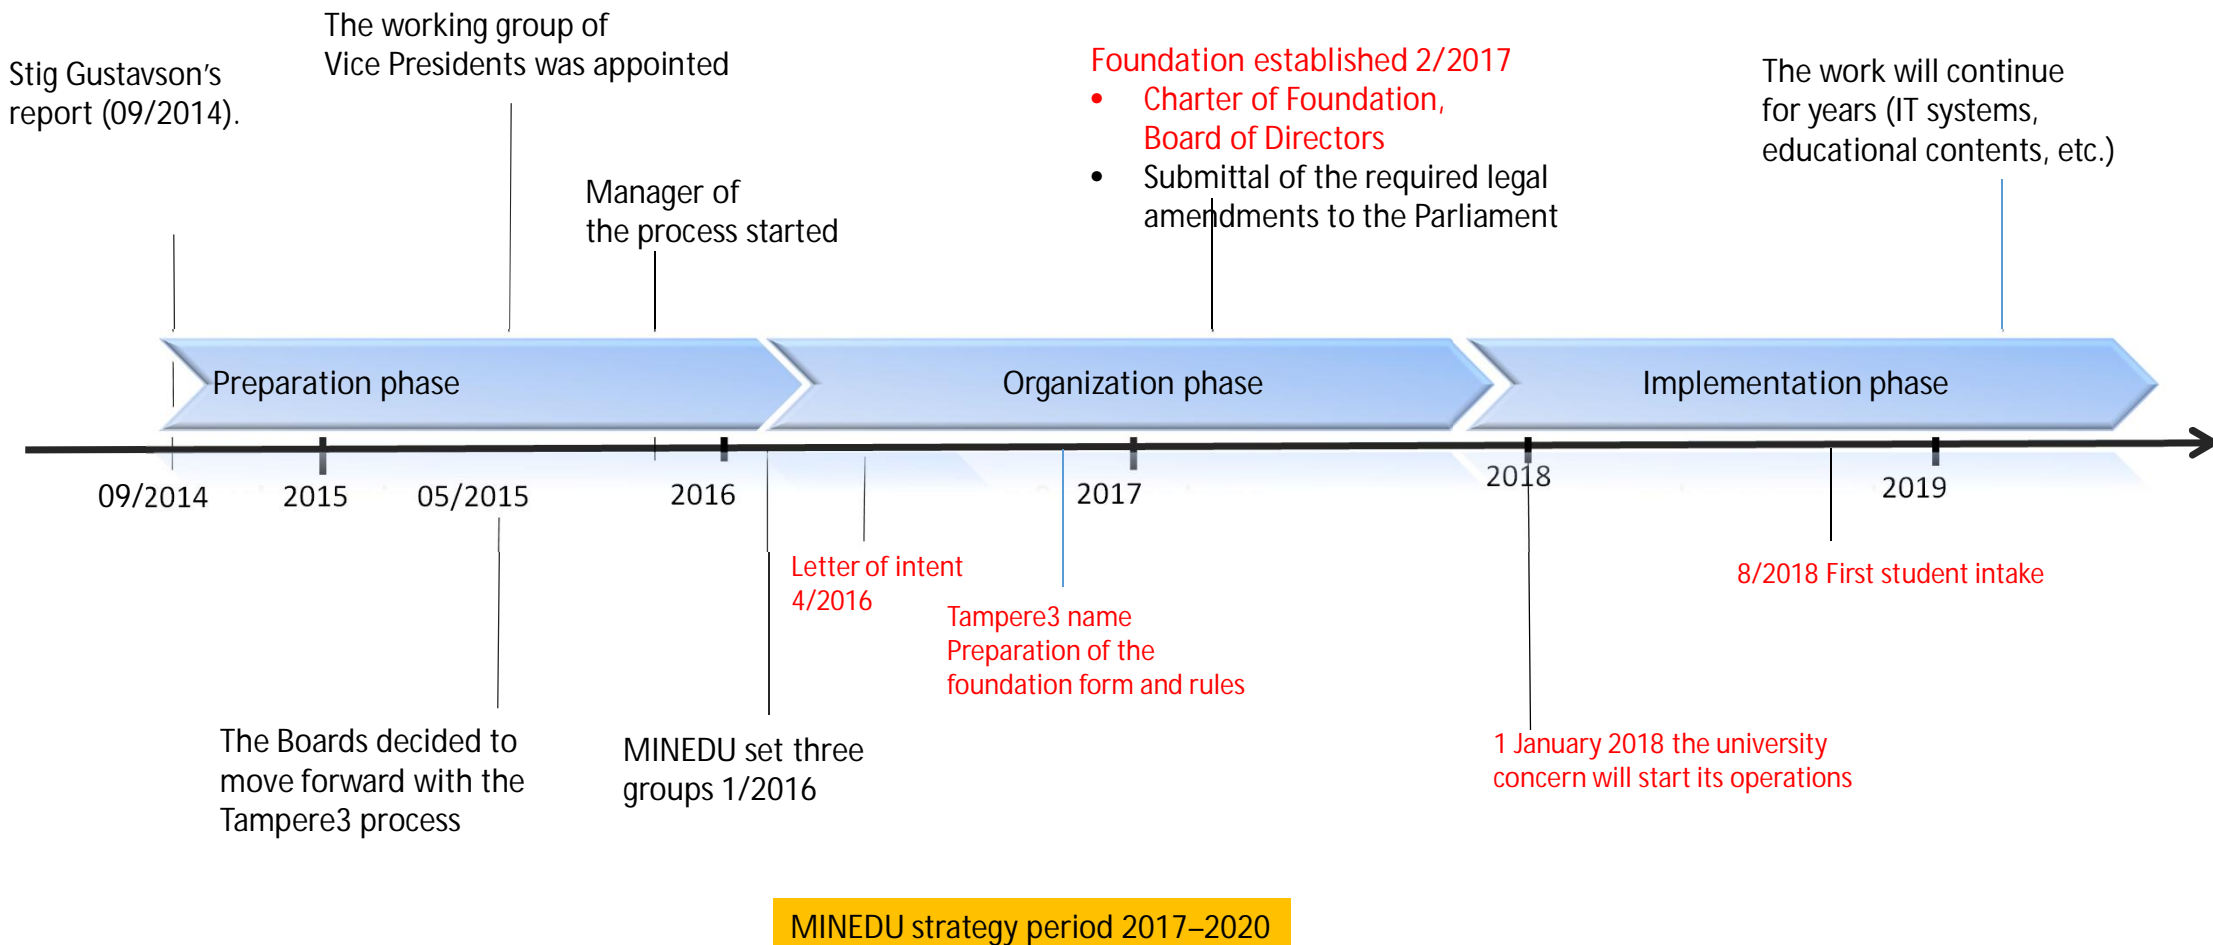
Stig Gustavson's report (09/2014).

The working group of Vice Presidents was appointed

Manager of the process started

Foundation established 2/2017
- Charter of Foundation, Board of Directors
- Submittal of the required legal amendments to the Parliament

The work will continue for years (IT systems, educational contents, etc.)

Preparation phase

Organization phase

Implementation phase

09/2014

2015

05/2015

2016

2017

2018

2019

Letter of intent 4/2016

Tampere3 name
Preparation of the foundation form and rules

8/2018 First student intake

1 January 2018 the university concern will start its operations

The Boards decided to move forward with the Tampere3 process

MINEDU set three groups 1/2016

MINEDU strategy period 2017–2020